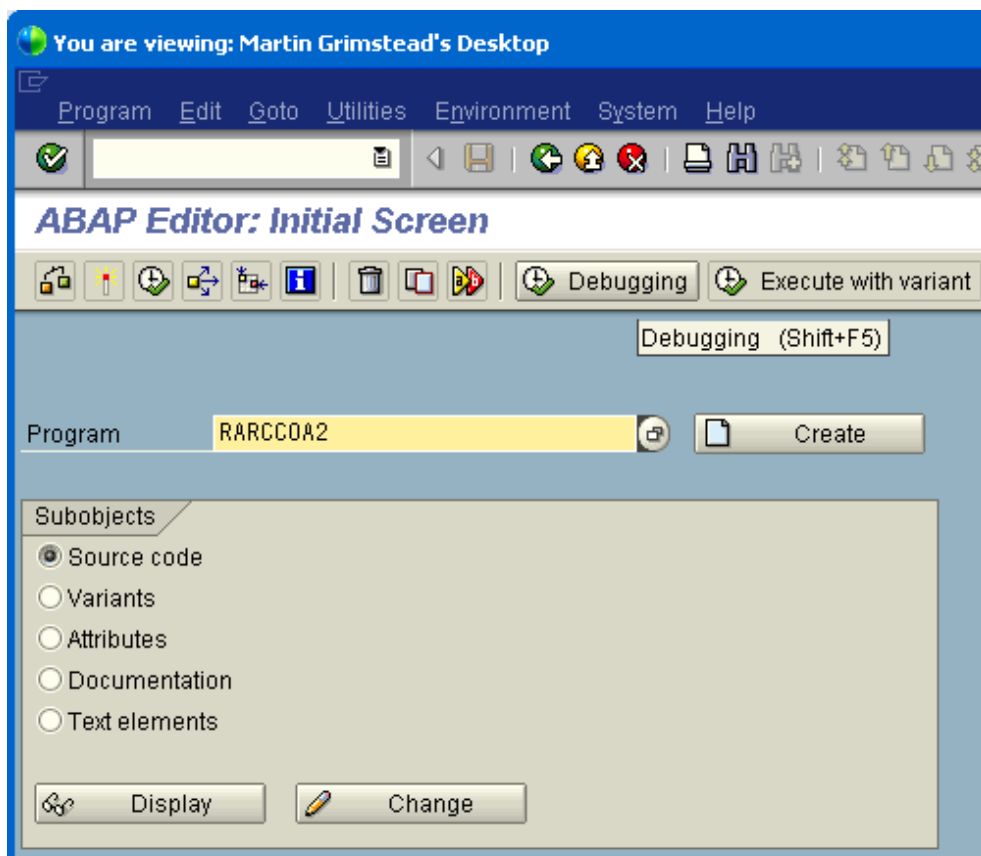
You are viewing: Martin Grimstead's Desktop

Program Edit Goto Utilities Environment System Help

ABAP Editor: Initial Screen

Debugging Execute with variant

Debugging (Shift+F5)

Program RARCCOA2 Create

Subobjects
Source code
Variants
Attributes
Documentation
Text elements

Display Change